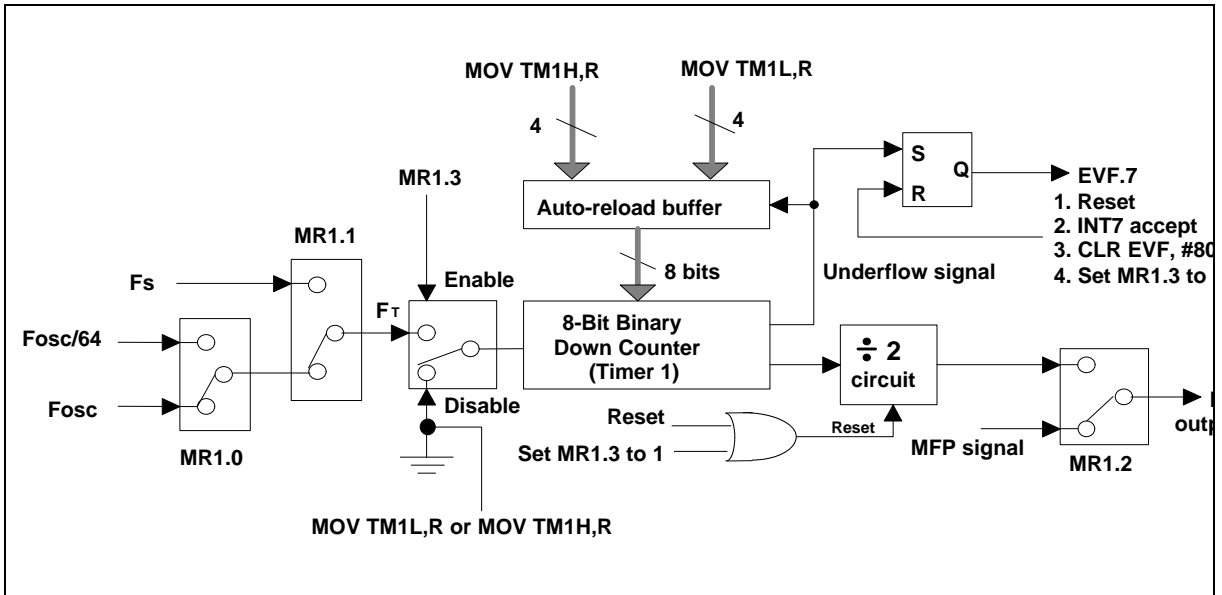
MOV TM1H,R

MOV TM1L,R

4

4

S

Q

EVF.7

R

1. Reset

2. INT7 accept

3. CLR EVF, #80

4. Set MR1.3 to

MR1.3

Auto-reload buffer

MR1.1

8 bits

Underflow signal

Enable

Fs

$F_T$

8-Bit Binary Down Counter (Timer 1)

$\div$ 2 circuit

Fosc/64

Fosc

Disable

Reset

Reset

Set MR1.3 to 1

MFP signal

outp

MR1.0

MR1.2

MOV TM1L,R or MOV TM1H,R